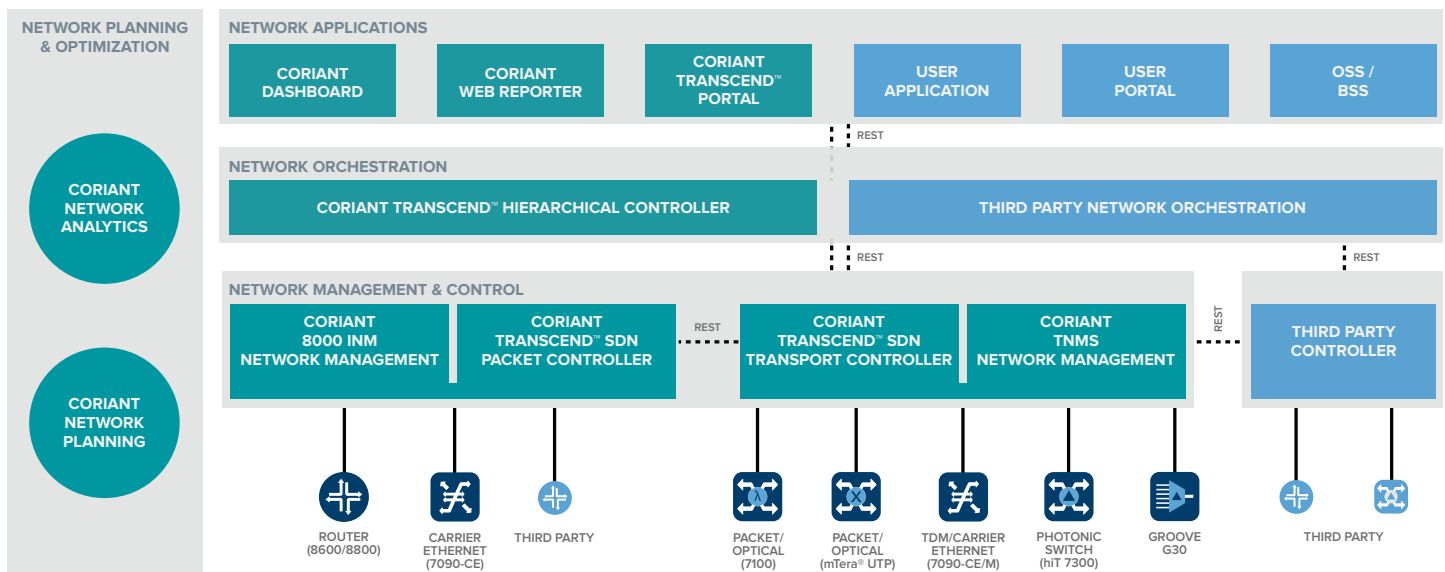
NETWORK PLANNING & OPTIMIZATION

CORIANT NETWORK ANALYTICS

CORIANT NETWORK PLANNING

NETWORK APPLICATIONS

CORIANT DASHBOARD

CORIANT WEB REPORTER

CORIANT TRANSCEND™ PORTAL

USER APPLICATION

USER PORTAL

OSS / BSS

REST

NETWORK ORCHESTRATION

CORIANT TRANSCEND™ HIERARCHICAL CONTROLLER

THIRD PARTY NETWORK ORCHESTRATION

REST

REST

NETWORK MANAGEMENT & CONTROL

CORIANT 8000 INM NETWORK MANAGEMENT

CORIANT TRANSCEND™ SDN PACKET CONTROLLER

REST

CORIANT TRANSCEND™ SDN TRANSPORT CONTROLLER

CORIANT TNMS NETWORK MANAGEMENT

REST

THIRD PARTY CONTROLLER

ROUTER (8600/8800)

CARRIER ETHERNET (7090-CE)

THIRD PARTY

PACKET/ OPTICAL (7100)

PACKET/ OPTICAL (mTera® UTP)

TDM/CARRIER ETHERNET (7090-CE/M)

PHOTONIC SWITCH (hiT 7300)

GROOVE G30

THIRD PARTY